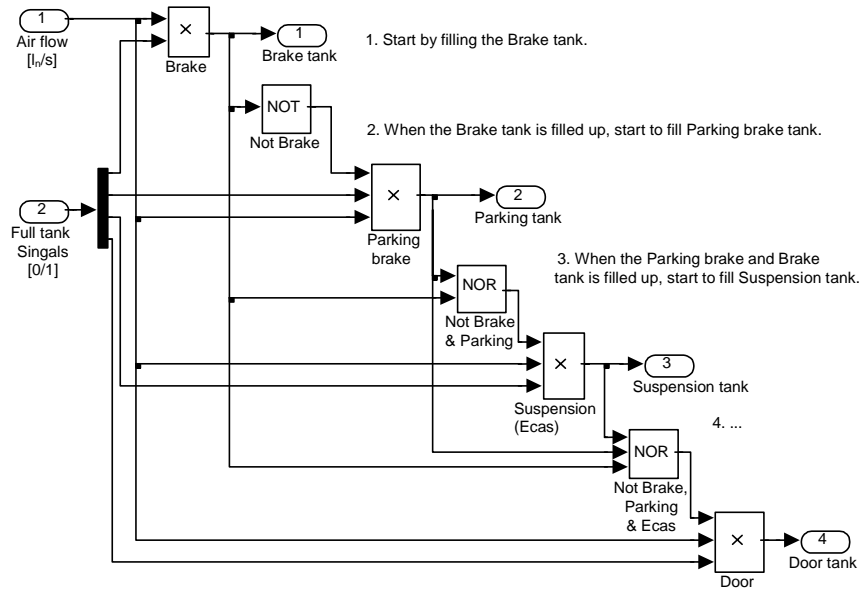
1
Air flow
$[l_n/s]$

×
Brake

1
Brake tank

1. Start by filling the Brake tank.

NOT
Not Brake

2. When the Brake tank is filled up, start to fill Parking brake tank.

2
Full tank
Singals
[0/1]

×
Parking brake

2
Parking tank

3. When the Parking brake and Brake tank is filled up, start to fill Suspension tank.

NOR
Not Brake & Parking

×
Suspension (Ecas)

3
Suspension tank

4. ...

NOR
Not Brake, Parking & Ecas

×
Door

4
Door tank